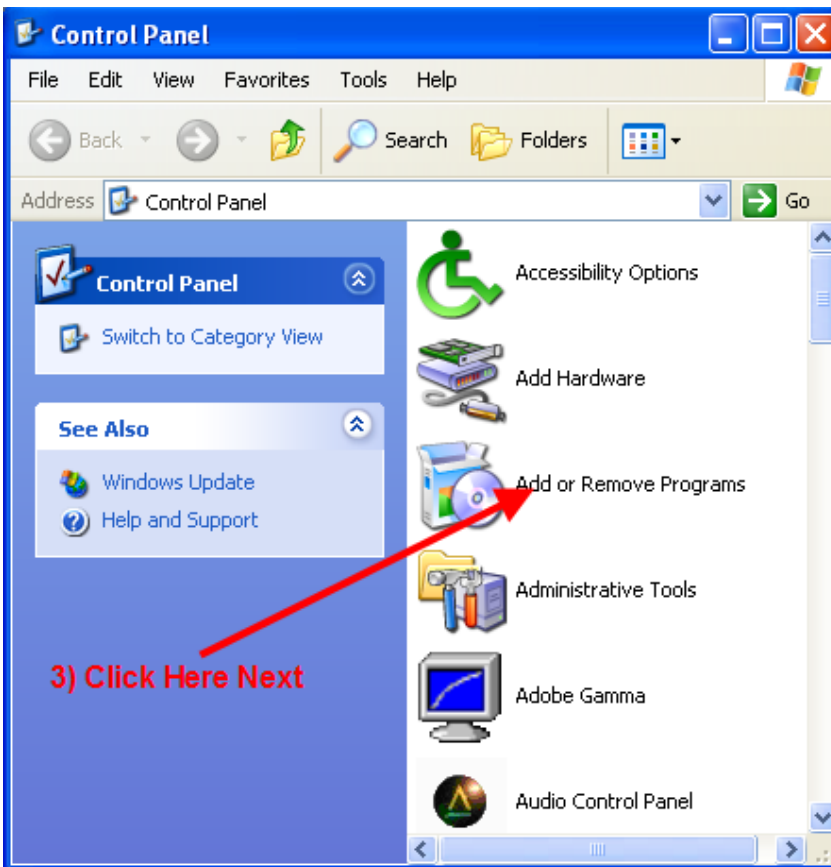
Control Panel

File Edit View Favorites Tools Help

Back Search Folders

Address Control Panel Go

Control Panel

Switch to Category View

See Also

Windows Update

Help and Support

Accessibility Options

Add Hardware

Add or Remove Programs

Administrative Tools

Adobe Gamma

Audio Control Panel

3) Click Here Next